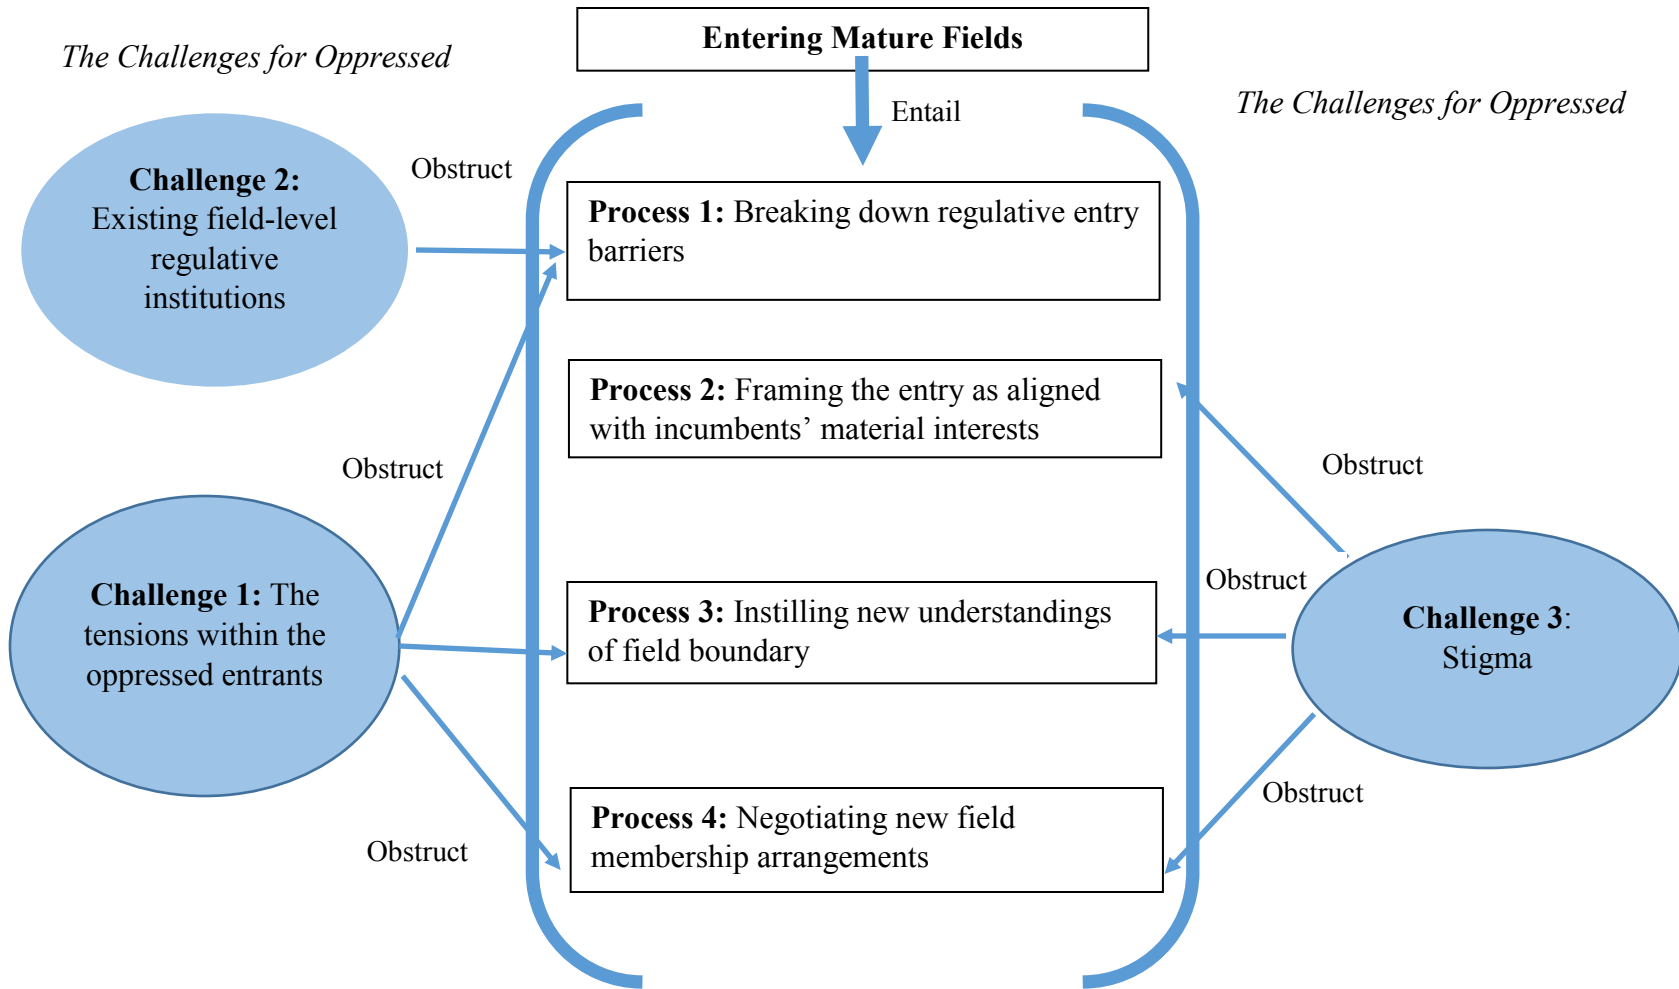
The Challenges for Oppressed

Entering Mature Fields

Entail

The Challenges for Oppressed

Challenge 2: Existing field-level regulative institutions

Obstruct

Process 1: Breaking down regulative entry barriers

Process 2: Framing the entry as aligned with incumbents' material interests

Obstruct

Obstruct

Challenge 1: The tensions within the oppressed entrants

Process 3: Instilling new understandings of field boundary

Obstruct

Challenge 3: Stigma

Obstruct

Process 4: Negotiating new field membership arrangements

Obstruct